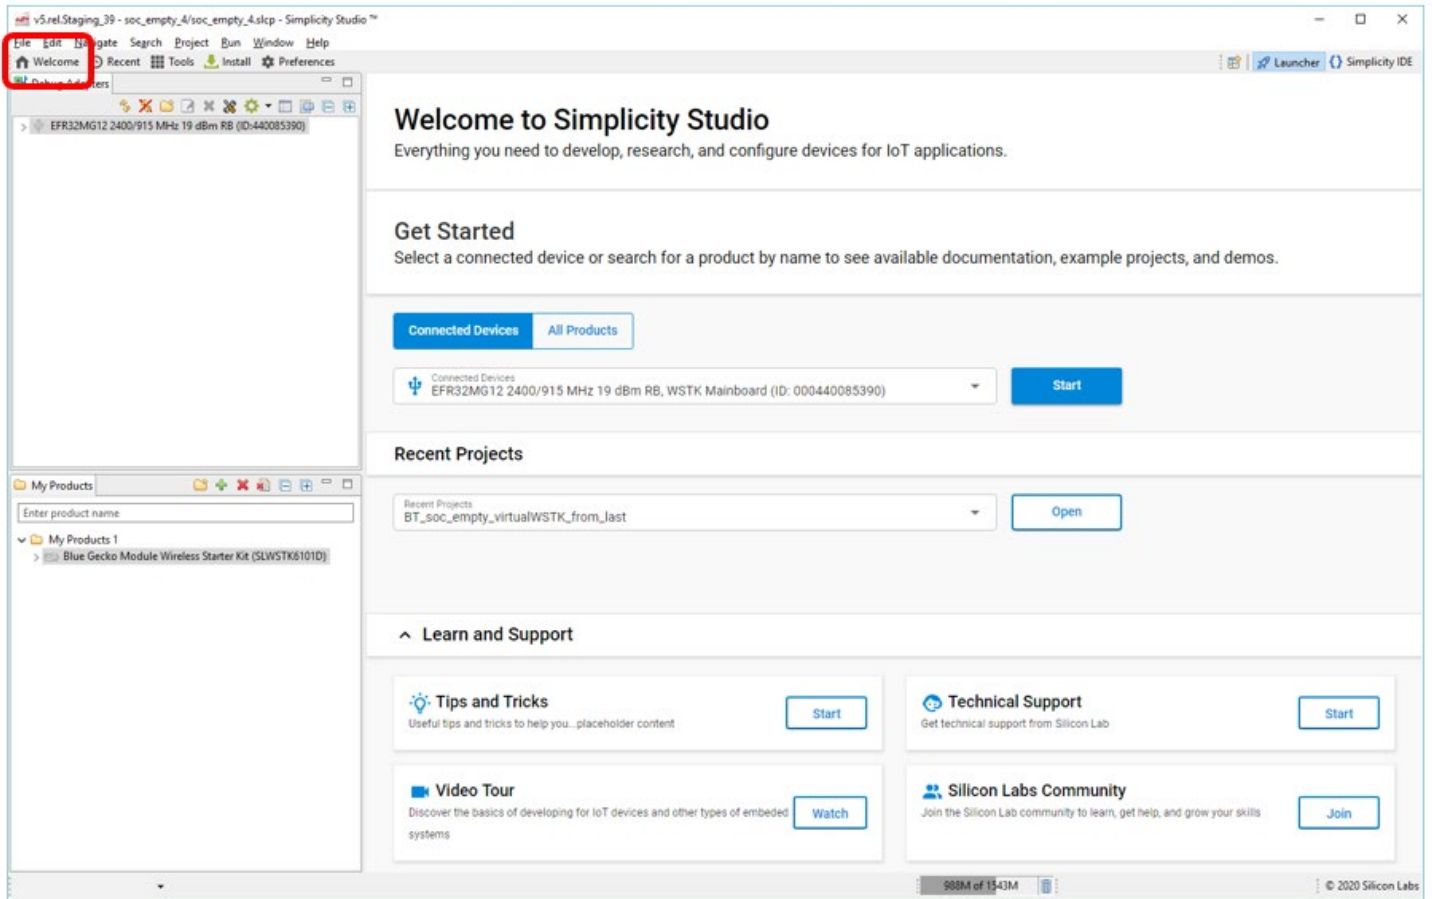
v5.rel.Staging_39 - soc_empty_4/soc_empty_4.slcp - Simplicity Studio ™

File Edit Na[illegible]gate Search Project Run Window Help

Welcome Recent Tools Install Preferences

Launcher Simplicity IDE

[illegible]ters

EFR32MG12 2400/915 MHz 19 dBm RB (ID:440085390)

My Products

Enter product name

My Products 1

Blue Gecko Module Wireless Starter Kit (SLWSTK6101D)

Welcome to Simplicity Studio

Everything you need to develop, research, and configure devices for IoT applications.

Get Started

Select a connected device or search for a product by name to see available documentation, example projects, and demos.

Connected Devices | All Products

Connected Devices
EFR32MG12 2400/915 MHz 19 dBm RB, WSTK Mainboard (ID: 000440085390)

Start

Recent Projects

Recent Projects
BT_soc_empty_virtualWSTK_from_last

Open

Learn and Support

Tips and Tricks
Useful tips and tricks to help you...placeholder content

Start

Technical Support
Get technical support from Silicon Lab

Start

Video Tour
Discover the basics of developing for IoT devices and other types of embeded systems

Watch

Silicon Labs Community
Join the Silicon Lab community to learn, get help, and grow your skills

Join

988M of 1543M

© 2020 Silicon Labs